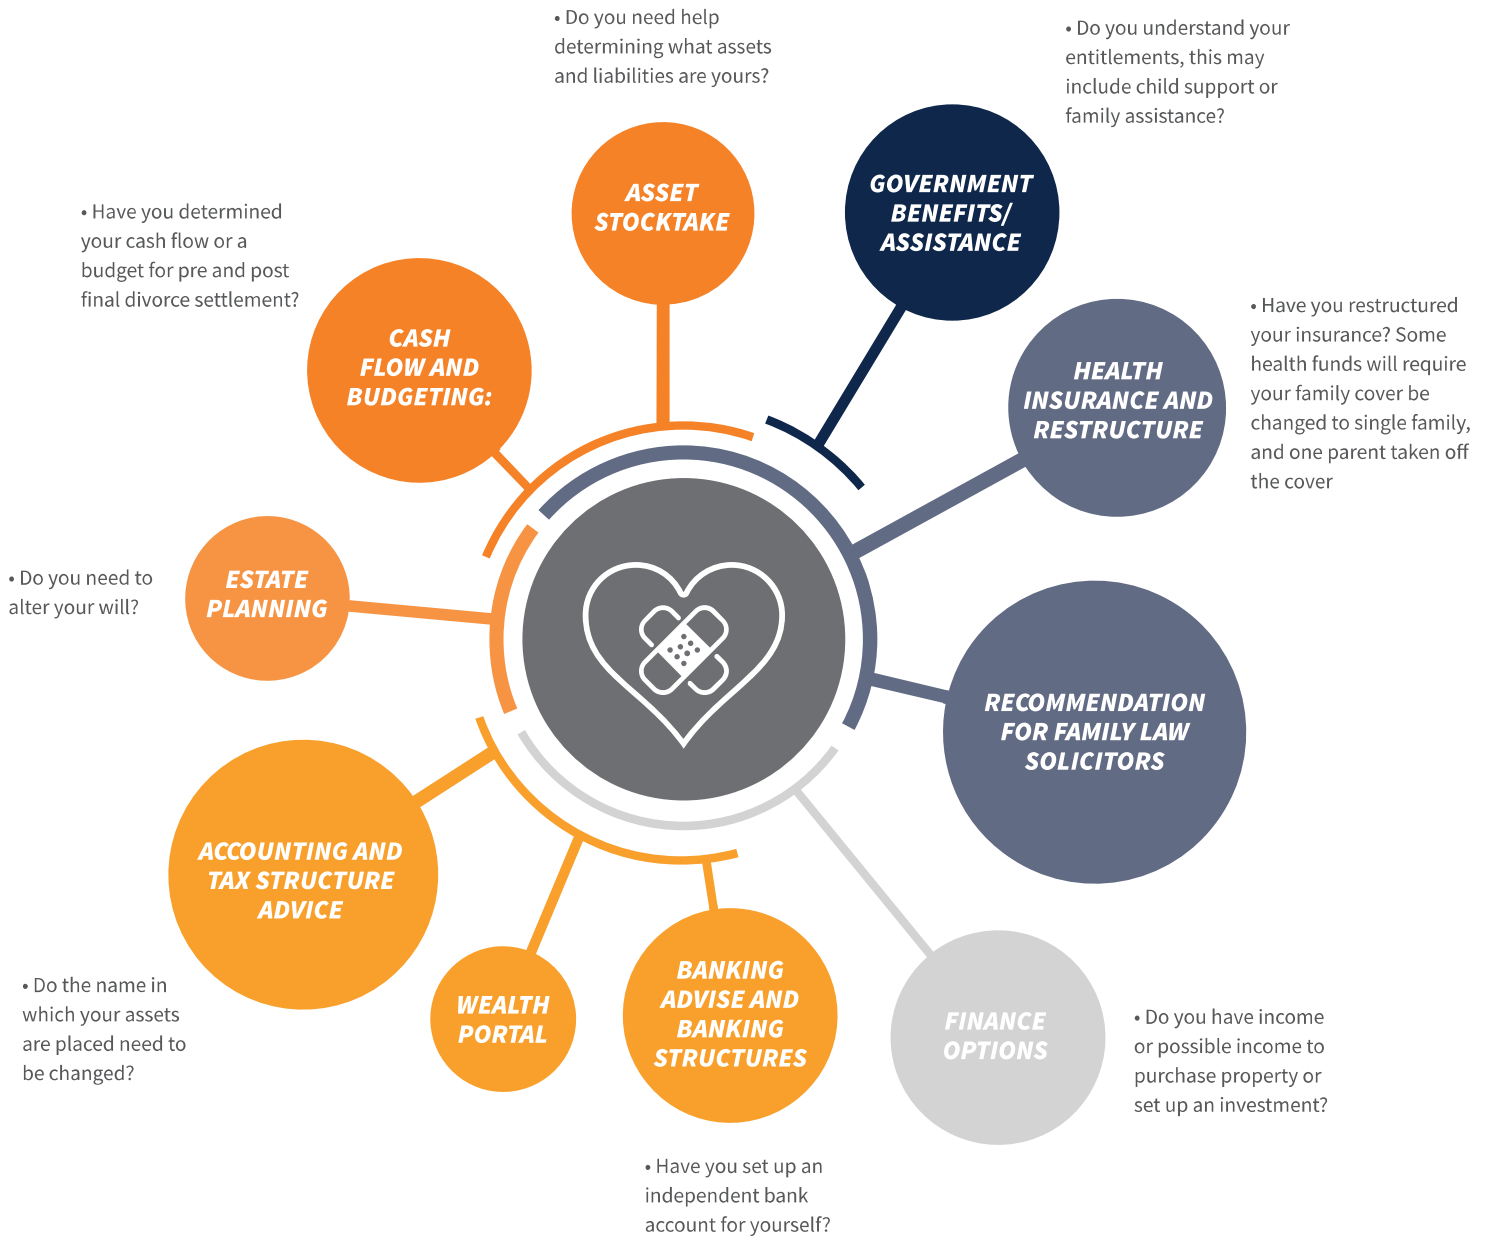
• Do you need help determining what assets and liabilities are yours?

ASSET STOCKTAKE

• Do you understand your entitlements, this may include child support or family assistance?

GOVERNMENT BENEFITS/ ASSISTANCE

• Have you determined your cash flow or a budget for pre and post final divorce settlement?

CASH FLOW AND BUDGETING:

• Have you restructured your insurance? Some health funds will require your family cover be changed to single family, and one parent taken off the cover

HEALTH INSURANCE AND RESTRUCTURE

• Do you need to alter your will?

ESTATE PLANNING

RECOMMENDATION FOR FAMILY LAW SOLICITORS

ACCOUNTING AND TAX STRUCTURE ADVICE

• Do the name in which your assets are placed need to be changed?

WEALTH PORTAL

BANKING ADVISE AND BANKING STRUCTURES

FINANCE OPTIONS

• Do you have income or possible income to purchase property or set up an investment?

• Have you set up an independent bank account for yourself?